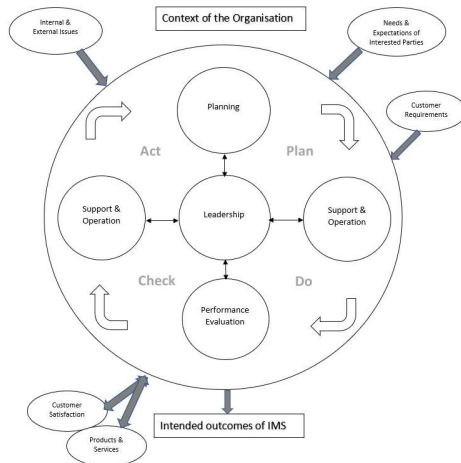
Internal & External Issues

Context of the Organisation

Needs & Expectations of Interested Parties

Customer Requirements

Planning

Act

Plan

Support & Operation

Leadership

Support & Operation

Check

Do

Performance Evaluation

Customer Satisfaction

Products & Services

Intended outcomes of IMS